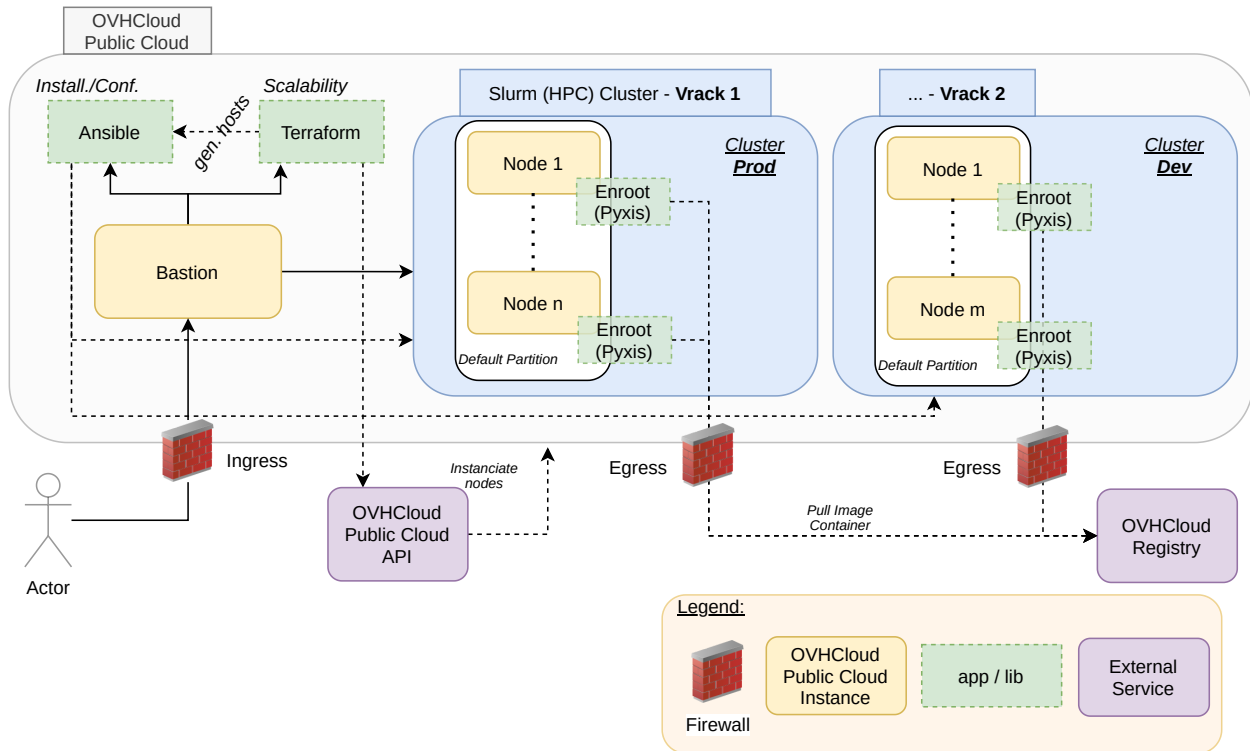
OVHCloud Public Cloud

Install./Conf.

Scalability

Ansible

gen. hosts

Terraform

Bastion

Slurm (HPC) Cluster - **Vrack 1**

Cluster **Prod**

Node 1

Enroot (Pyxis)

Node n

Enroot (Pyxis)

Default Partition

... - **Vrack 2**

Cluster **Dev**

Node 1

Enroot (Pyxis)

Node m

Enroot (Pyxis)

Default Partition

Ingress

Actor

Instanciate nodes

OVHCloud Public Cloud API

Egress

Egress

Pull Image Container

OVHCloud Registry

Legend:

Firewall

OVHCloud Public Cloud Instance

app / lib

External Service